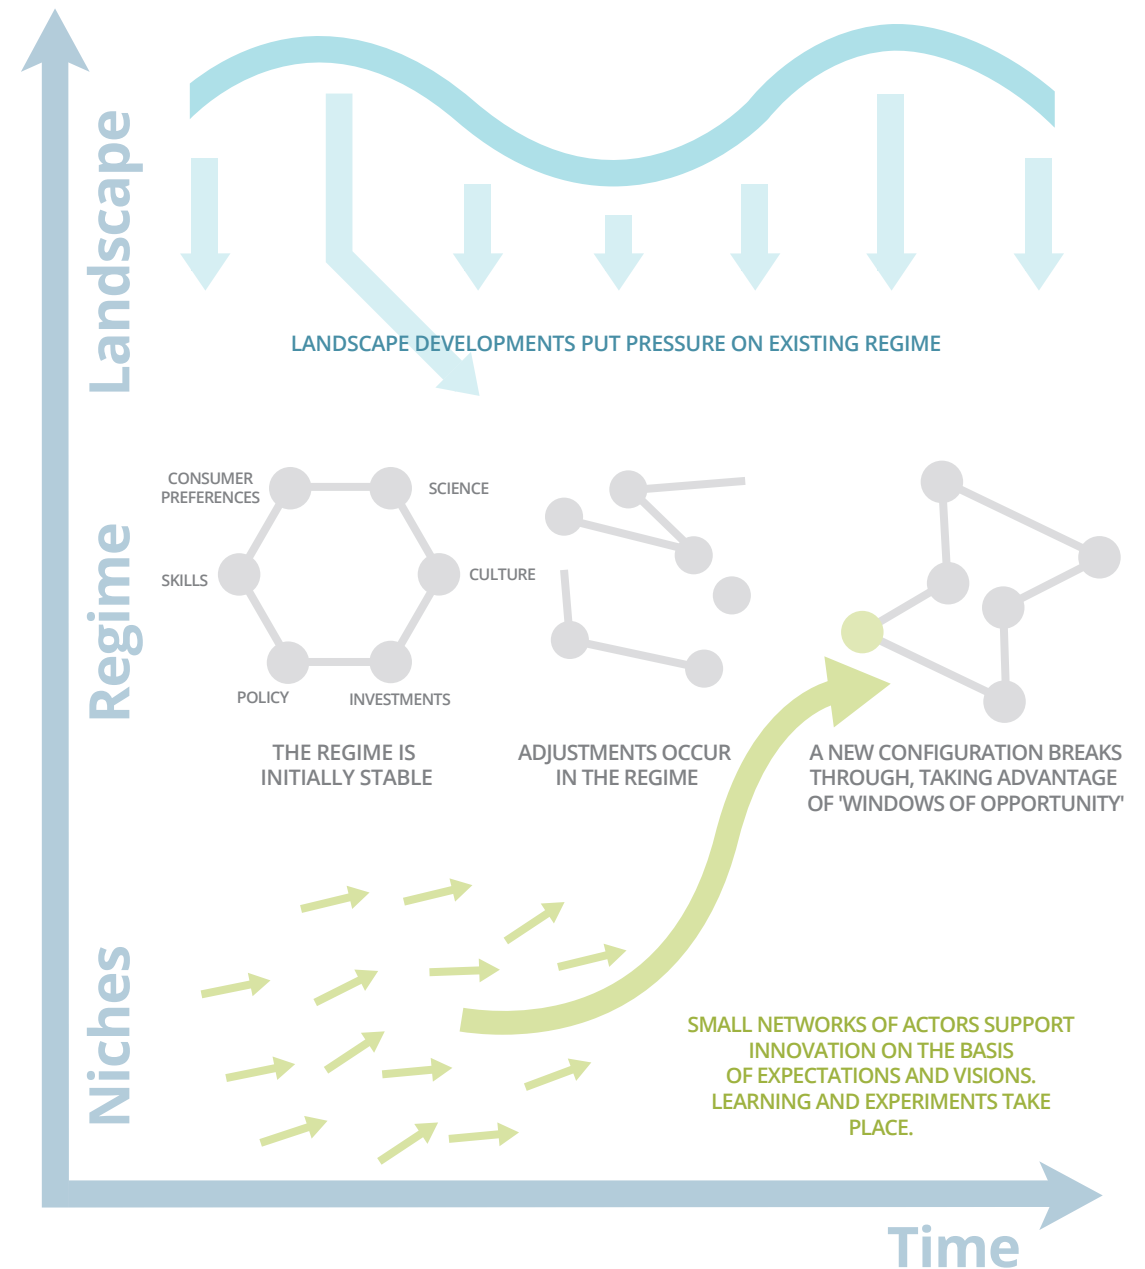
Landscape

LANDSCAPE DEVELOPMENTS PUT PRESSURE ON EXISTING REGIME

Regime

CONSUMER PREFERENCES

SCIENCE

SKILLS

CULTURE

POLICY

INVESTMENTS

THE REGIME IS INITIALLY STABLE

ADJUSTMENTS OCCUR IN THE REGIME

A NEW CONFIGURATION BREAKS THROUGH, TAKING ADVANTAGE OF 'WINDOWS OF OPPORTUNITY'

Niches

SMALL NETWORKS OF ACTORS SUPPORT INNOVATION ON THE BASIS OF EXPECTATIONS AND VISIONS. LEARNING AND EXPERIMENTS TAKE PLACE.

Time